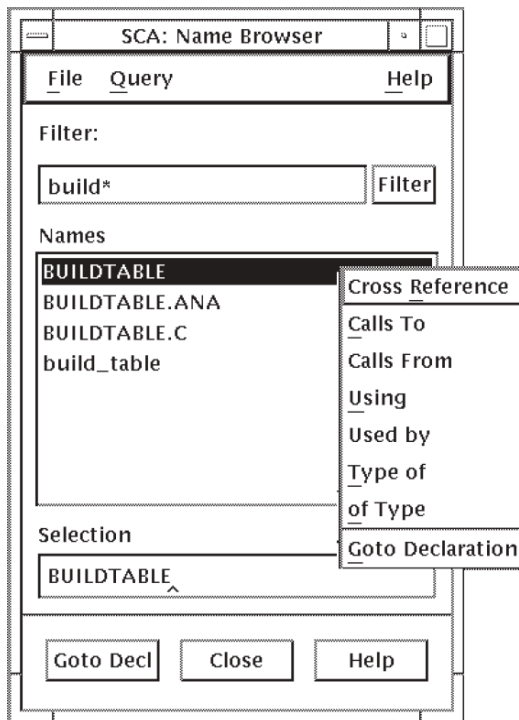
SCA: Name Browser

File Query Help

Filter:

build*

Filter

Names

BUILDTABLE
BUILDTABLE.ANA
BUILDTABLE.C
build_table

Cross Reference
Calls To
Calls From
Using
Used by
Type of
of Type
Goto Declaration

Selection

BUILDTABLE

Goto Decl
Close
Help